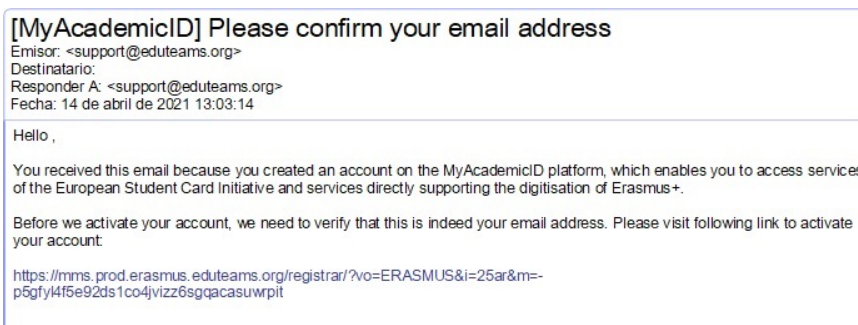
[MyAcademicID] Please confirm your email address
Emisor: <support@eduteams.org>
Destinatario:
Responder A: <support@eduteams.org>
Fecha: 14 de abril de 2021 13:03:14

Hello ,

You received this email because you created an account on the MyAcademicID platform, which enables you to access services of the European Student Card Initiative and services directly supporting the digitisation of Erasmus+.

Before we activate your account, we need to verify that this is indeed your email address. Please visit following link to activate your account:

https://mms.prod.erasmus.eduteams.org/registrar/?vo=ERASMUS&i=25ar&m=-p5gfyl4f5e92ds1co4jvizz6sgqacasuwrpit